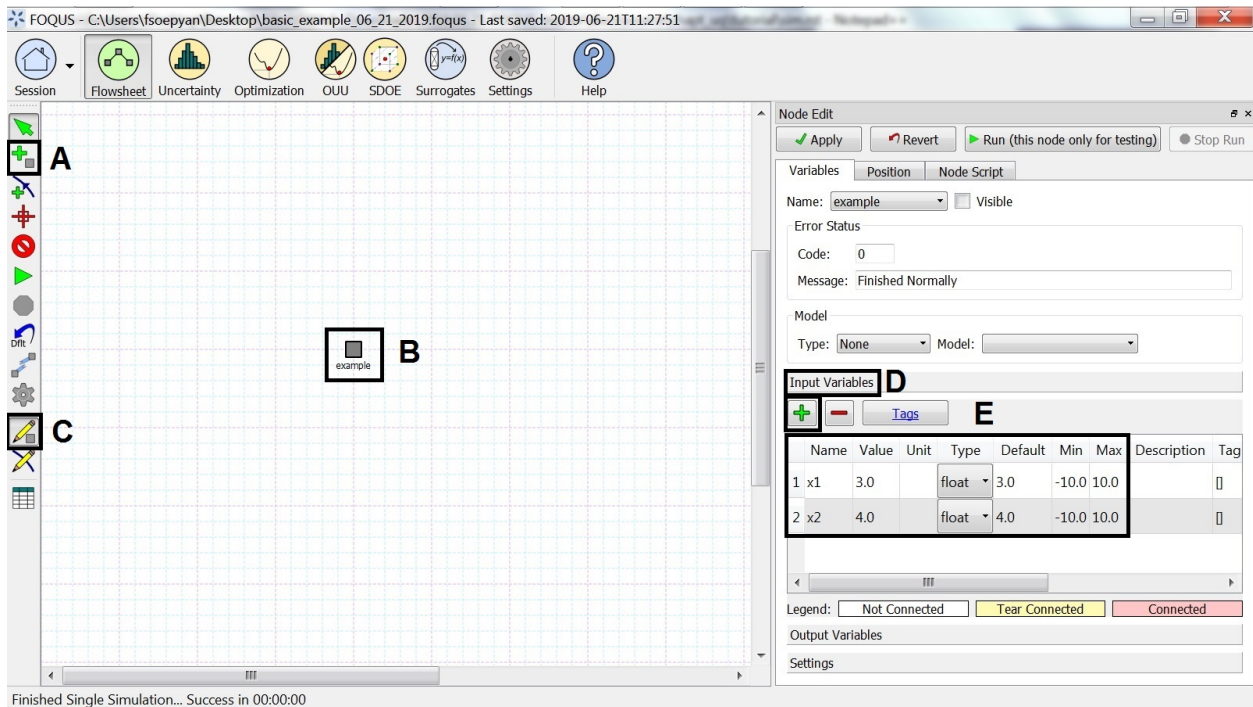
FOQUS - C:\Users\fsoepyan\Desktop\basic_example_06_21_2019.foqus - Last saved: 2019-06-21T11:27:51

Session Flowsheet Uncertainty Optimization OUU SDOE Surrogates Settings Help

A
Dflt
C

example
B

Node Edit
Apply Revert Run (this node only for testing) Stop Run
Variables Position Node Script
Name: example Visible
Error Status
Code: 0
Message: Finished Normally
Model
Type: None Model:
Input Variables D
Tags E

| | Name | Value | Unit | Type | Default | Min | Max | Description | Tag |
|---|---|---|---|---|---|---|---|---|---|
| 1 | x1 | 3.0 | | float | 3.0 | -10.0 | 10.0 | | [] |
| 2 | x2 | 4.0 | | float | 4.0 | -10.0 | 10.0 | | [] |

Legend: Not Connected Tear Connected Connected
Output Variables
Settings

Finished Single Simulation... Success in 00:00:00